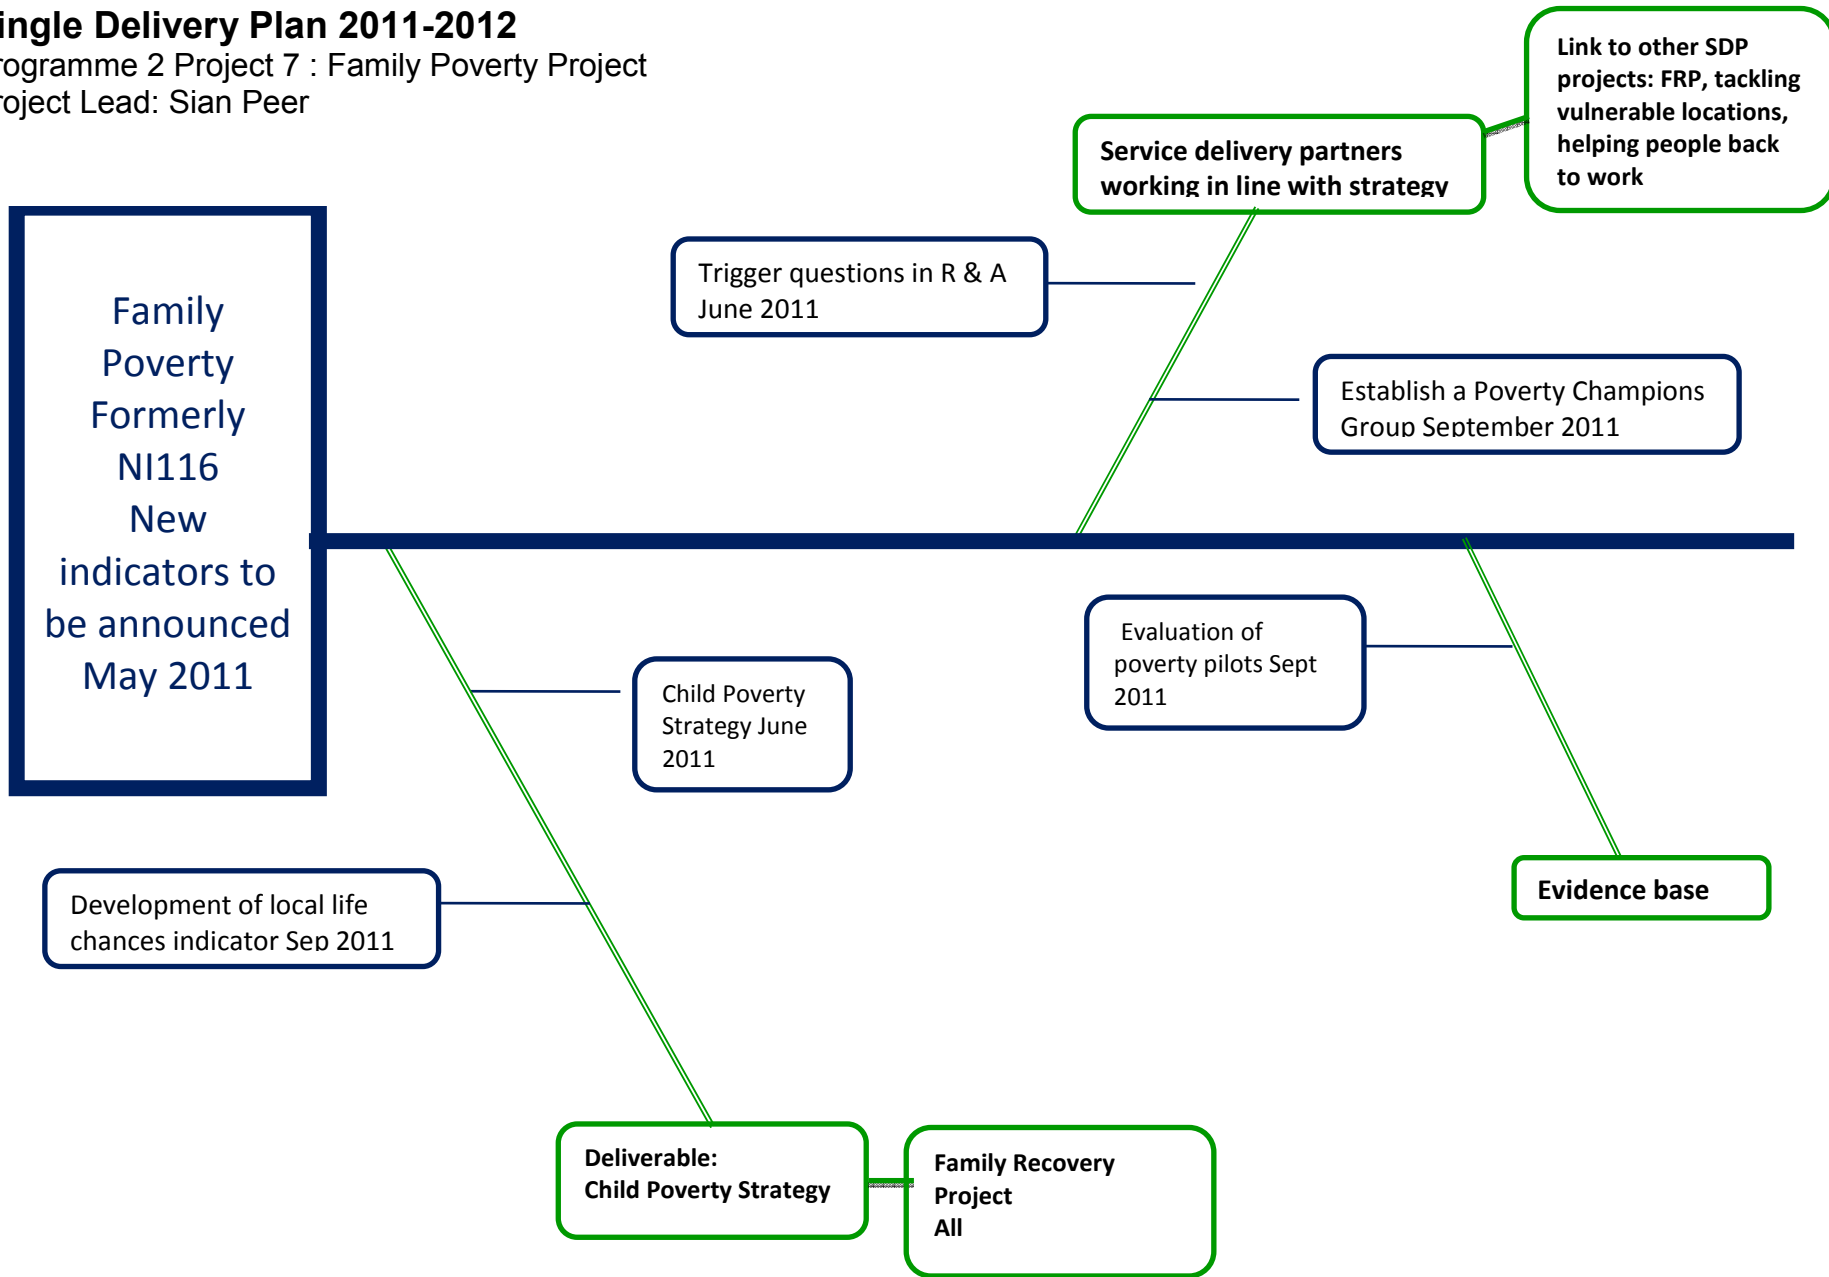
ingle Delivery Plan 2011-2012
rogramme 2 Project 7 : Family Poverty Project
roject Lead: Sian Peer

Link to other SDP projects: FRP, tackling vulnerable locations, helping people back to work

Service delivery partners working in line with strategy

Trigger questions in R & A June 2011

Establish a Poverty Champions Group September 2011

Family Poverty Formerly NI116 New indicators to be announced May 2011

Evaluation of poverty pilots Sept 2011

Child Poverty Strategy June 2011

Evidence base

Development of local life chances indicator Sep 2011

Deliverable:
Child Poverty Strategy

Family Recovery Project
All